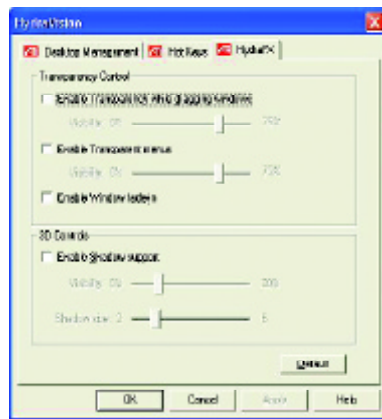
HydraVision

Desktop Management | Hot Keys | HydraFX

Transparency Control

Enable Transparency while dragging windows

Visibility 0% 75%

Enable Transparent menus

Visibility 0% 75%

Enable Window faders

3D Controls

Enable Shadow support

Visibility 0% 200

Shadow size 2 5

Default

OK Cancel Apply Help